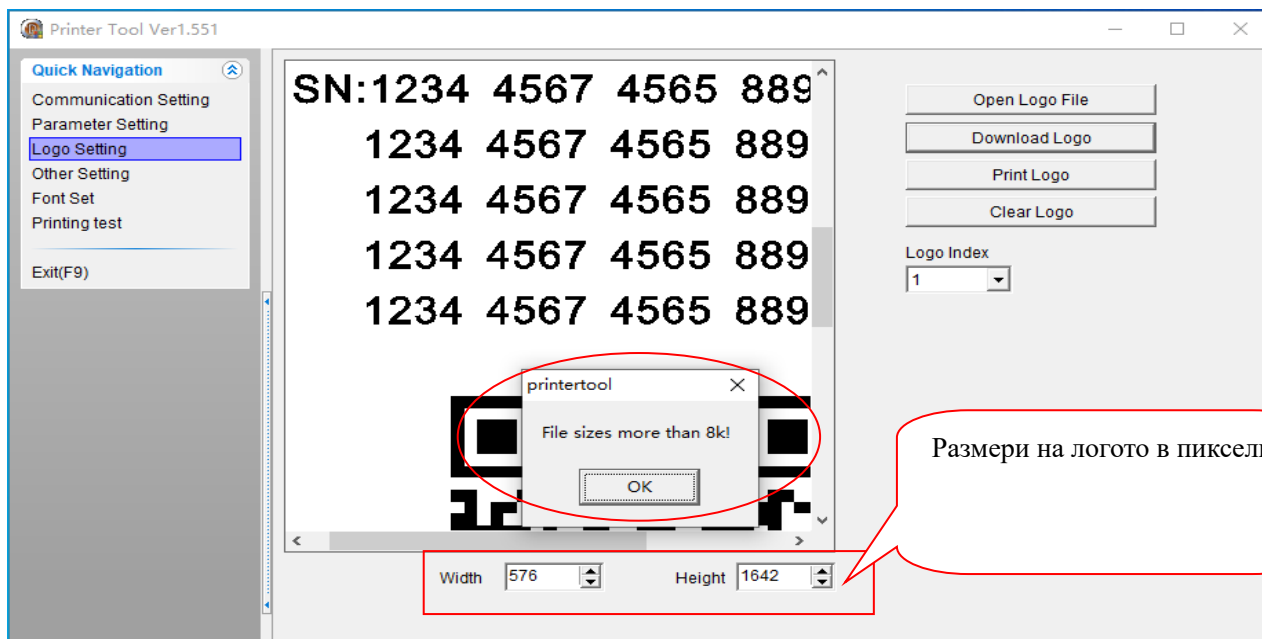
Printer Tool Ver1.551

Quick Navigation
Communication Setting
Parameter Setting
Logo Setting
Other Setting
Font Set
Printing test
Exit(F9)

SN:1234 4567 4565 889
1234 4567 4565 889
1234 4567 4565 889
1234 4567 4565 889
1234 4567 4565 889

printertool
File sizes more than 8k!
OK

Open Logo File
Download Logo
Print Logo
Clear Logo
Logo Index
1

Размери на логото в пиксел

Width 576
Height 1642